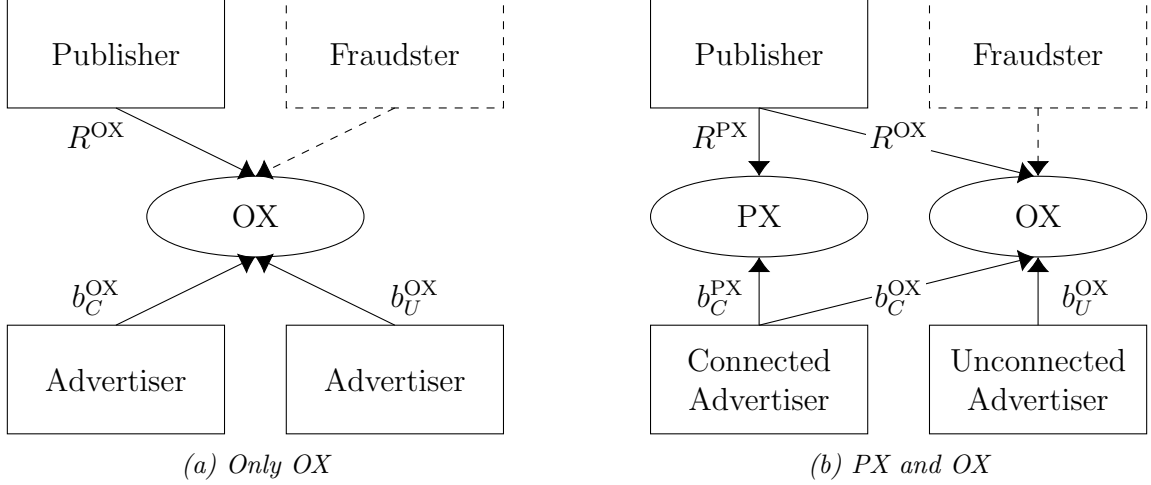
Publisher

Fraudster

$R^{\text{OX}}$

OX

$b_C^{\text{OX}}$

$b_U^{\text{OX}}$

Advertiser

Advertiser

(a) Only OX

Publisher

Fraudster

$R^{\text{PX}}$

$R^{\text{OX}}$

PX

OX

$b_C^{\text{PX}}$

$b_C^{\text{OX}}$

$b_U^{\text{OX}}$

Connected Advertiser

Unconnected Advertiser

(b) PX and OX